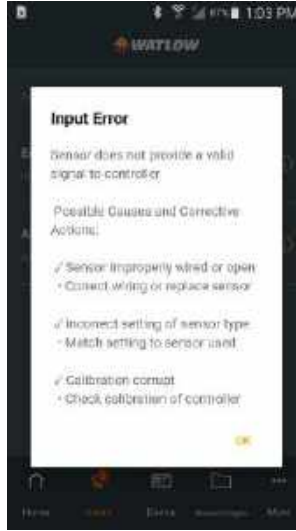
1:03 PM

WATLOW

Input Error

Sensor does not provide a valid signal to controller

Possible Causes and Corrective Actions:

✓ Sensor improperly wired or open
- Correct wiring or replace sensor

✓ Incorrect setting of sensor type
- Match setting to sensor used

✓ Calibration corrupt
- Check calibration of controller

OK

Home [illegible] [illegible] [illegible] More